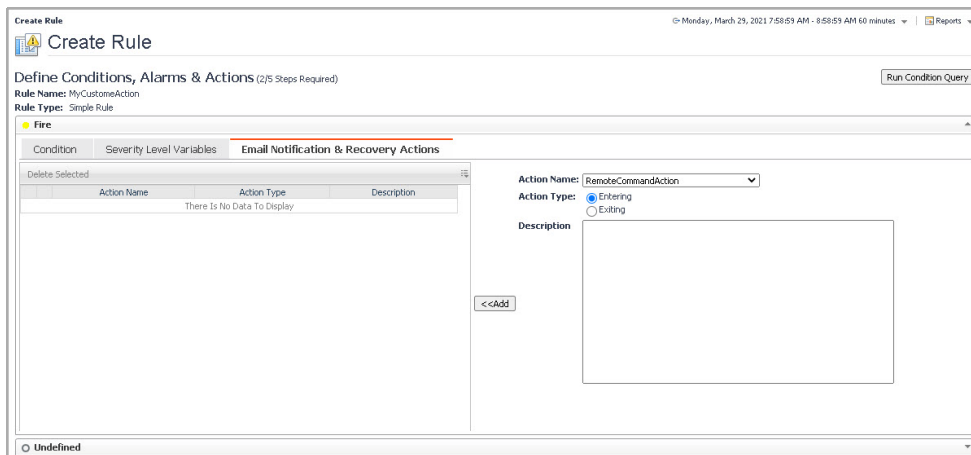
Create Rule

Monday, March 29, 2021 7:58:59 AM - 8:58:59 AM 60 minutes | Reports

Create Rule

Define Conditions, Alarms & Actions (2/5 Steps Required)
Rule Name: MyCustomeAction
Rule Type: Simple Rule

Run Condition Query

Fire

Condition | Severity Level Variables | Email Notification & Recovery Actions

Delete Selected

| | Action Name | Action Type | Description |
|---|---|---|---|
| | There Is No Data To Display | | |

Action Name: RemoteCommandAction
Action Type: Entering
Exiting
Description

<<Add

Undefined